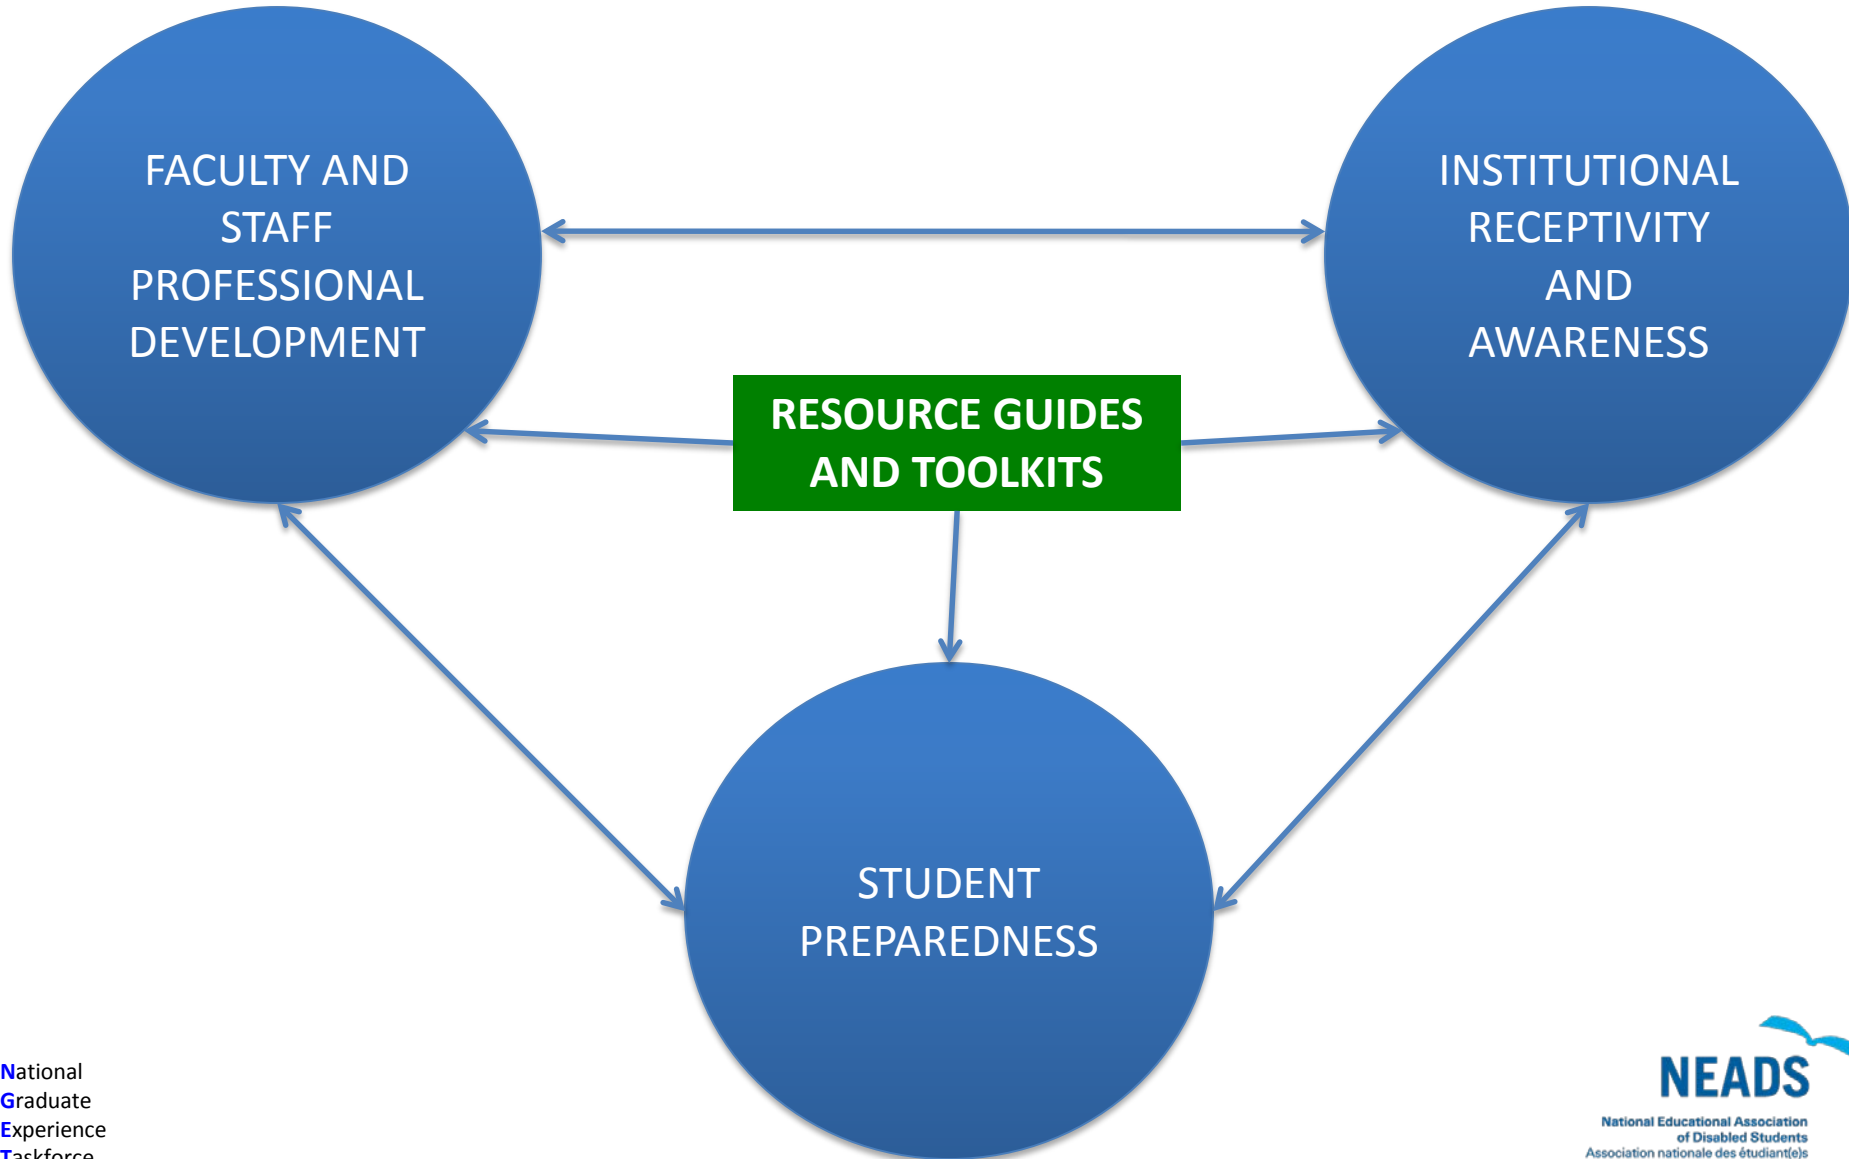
FACULTY AND STAFF PROFESSIONAL DEVELOPMENT

INSTITUTIONAL RECEPTIVITY AND AWARENESS

RESOURCE GUIDES AND TOOLKITS

STUDENT PREPAREDNESS

National
Graduate
Experience
Taskforce

NEADS
National Educational Association of Disabled Students
Association nationale des étudiant(e)s